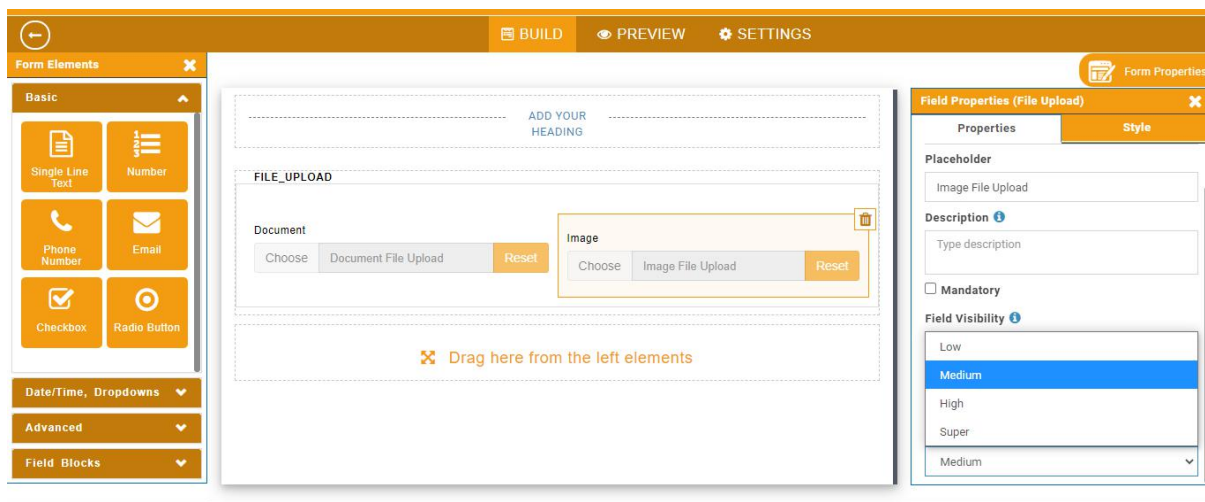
BUILD PREVIEW SETTINGS

Form Elements

Basic

Single Line Text
Number
Phone Number
Email
Checkbox
Radio Button

Date/Time, Dropdowns
Advanced
Field Blocks

ADD YOUR HEADING

FILE_UPLOAD

Document
Choose Document File Upload Reset

Image
Choose Image File Upload Reset

Drag here from the left elements

Form Properties

Field Properties (File Upload)

Properties
Style

Placeholder
Image File Upload

Description
Type description

Mandatory

Field Visibility

Low
Medium
High
Super

Medium